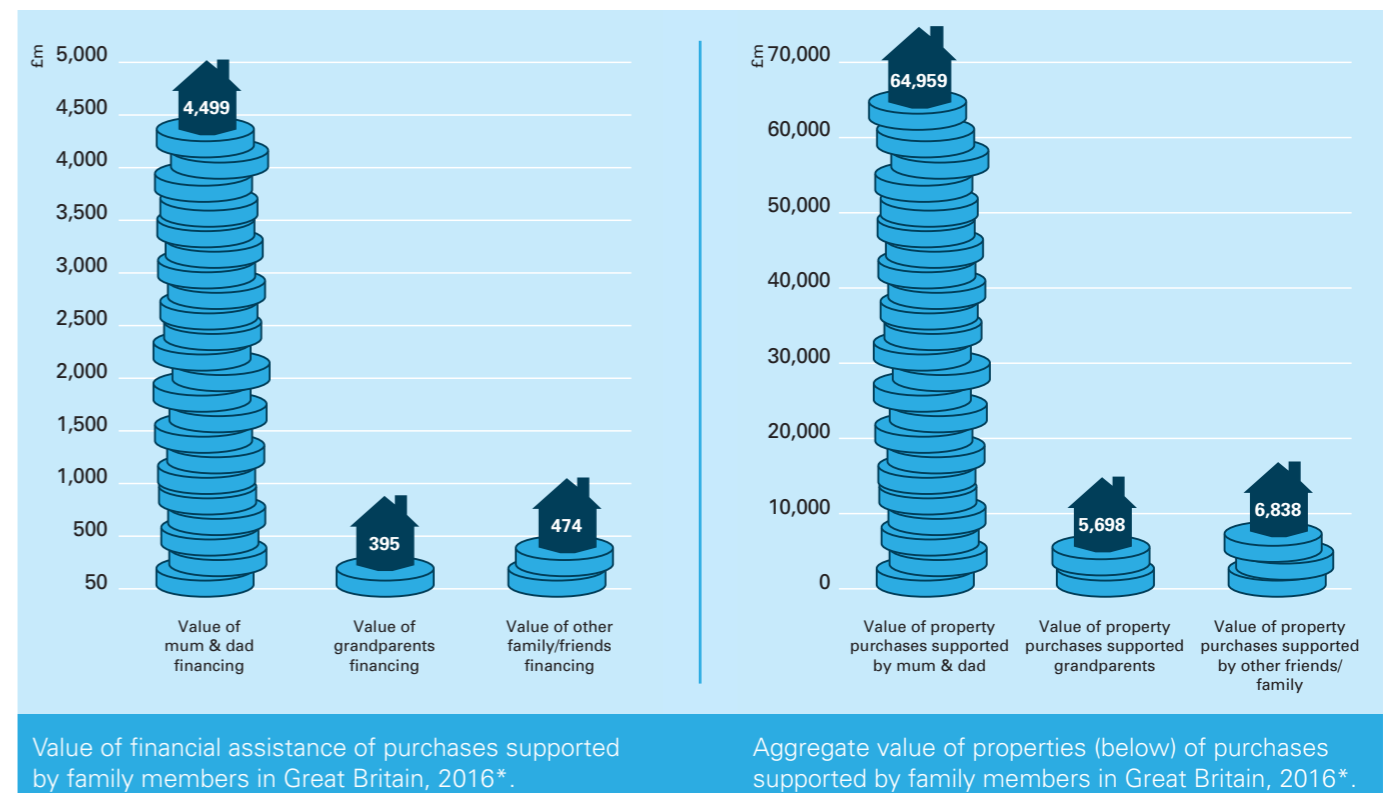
£m
5,000
4,500
4,000
3,500
3,000
2,500
2,000
1,500
1,000
500
50

4,499
395
474

Value of mum & dad financing

Value of grandparents financing

Value of other family/friends financing

£m
70,000
60,000
50,000
40,000
30,000
20,000
10,000
0

64,959
5,698
6,838

Value of property purchases supported by mum & dad

Value of property purchases supported grandparents

Value of property purchases supported by other friends/ family

Value of financial assistance of purchases supported by family members in Great Britain, 2016*.

Aggregate value of properties (below) of purchases supported by family members in Great Britain, 2016*.